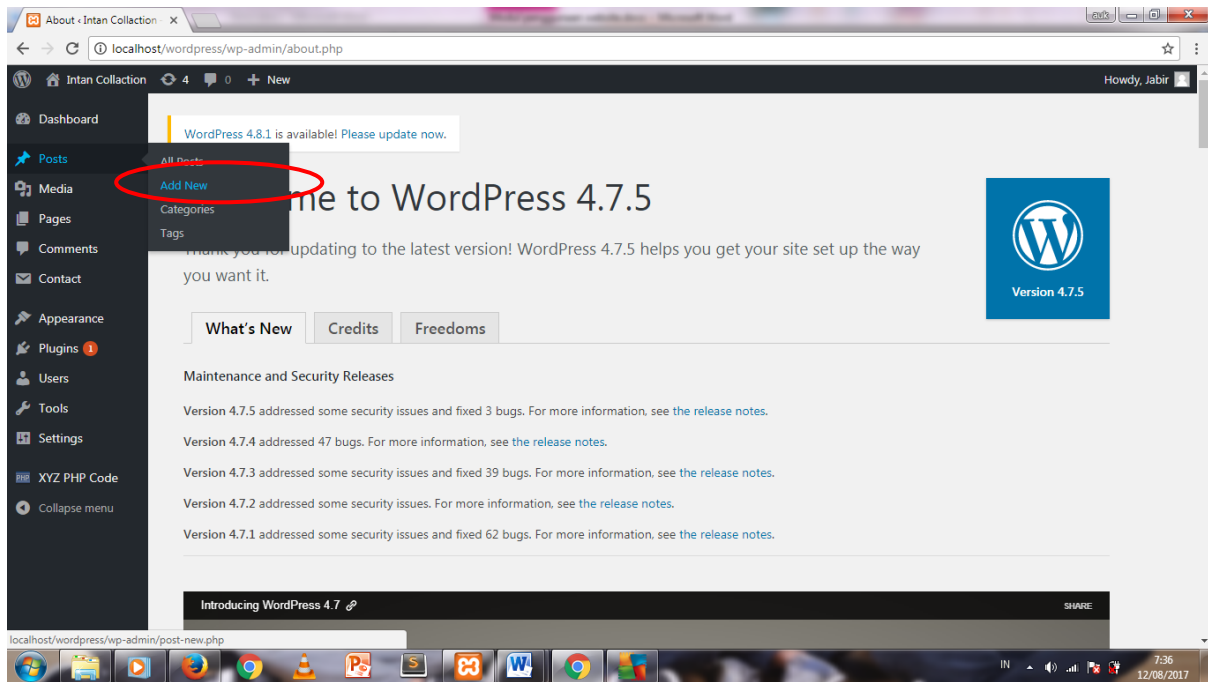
About ‹ Intan Collaction ×

aulx

localhost/wordpress/wp-admin/about.php

Intan Collaction 4 0 New Howdy, Jabir

Dashboard
Posts
Media
Pages
Comments
Contact
Appearance
Plugins 1
Users
Tools
Settings
XYZ PHP Code
Collapse menu

All Posts
Add New
Categories
Tags

WordPress 4.8.1 is available! Please update now.

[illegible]me to WordPress 4.7.5

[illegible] updating to the latest version! WordPress 4.7.5 helps you get your site set up the way you want it.

Version 4.7.5

What's New Credits Freedoms

Maintenance and Security Releases

Version 4.7.5 addressed some security issues and fixed 3 bugs. For more information, see the release notes.

Version 4.7.4 addressed 47 bugs. For more information, see the release notes.

Version 4.7.3 addressed some security issues and fixed 39 bugs. For more information, see the release notes.

Version 4.7.2 addressed some security issues. For more information, see the release notes.

Version 4.7.1 addressed some security issues and fixed 62 bugs. For more information, see the release notes.

Introducing WordPress 4.7 SHARE

localhost/wordpress/wp-admin/post-new.php

IN 7:36 12/08/2017